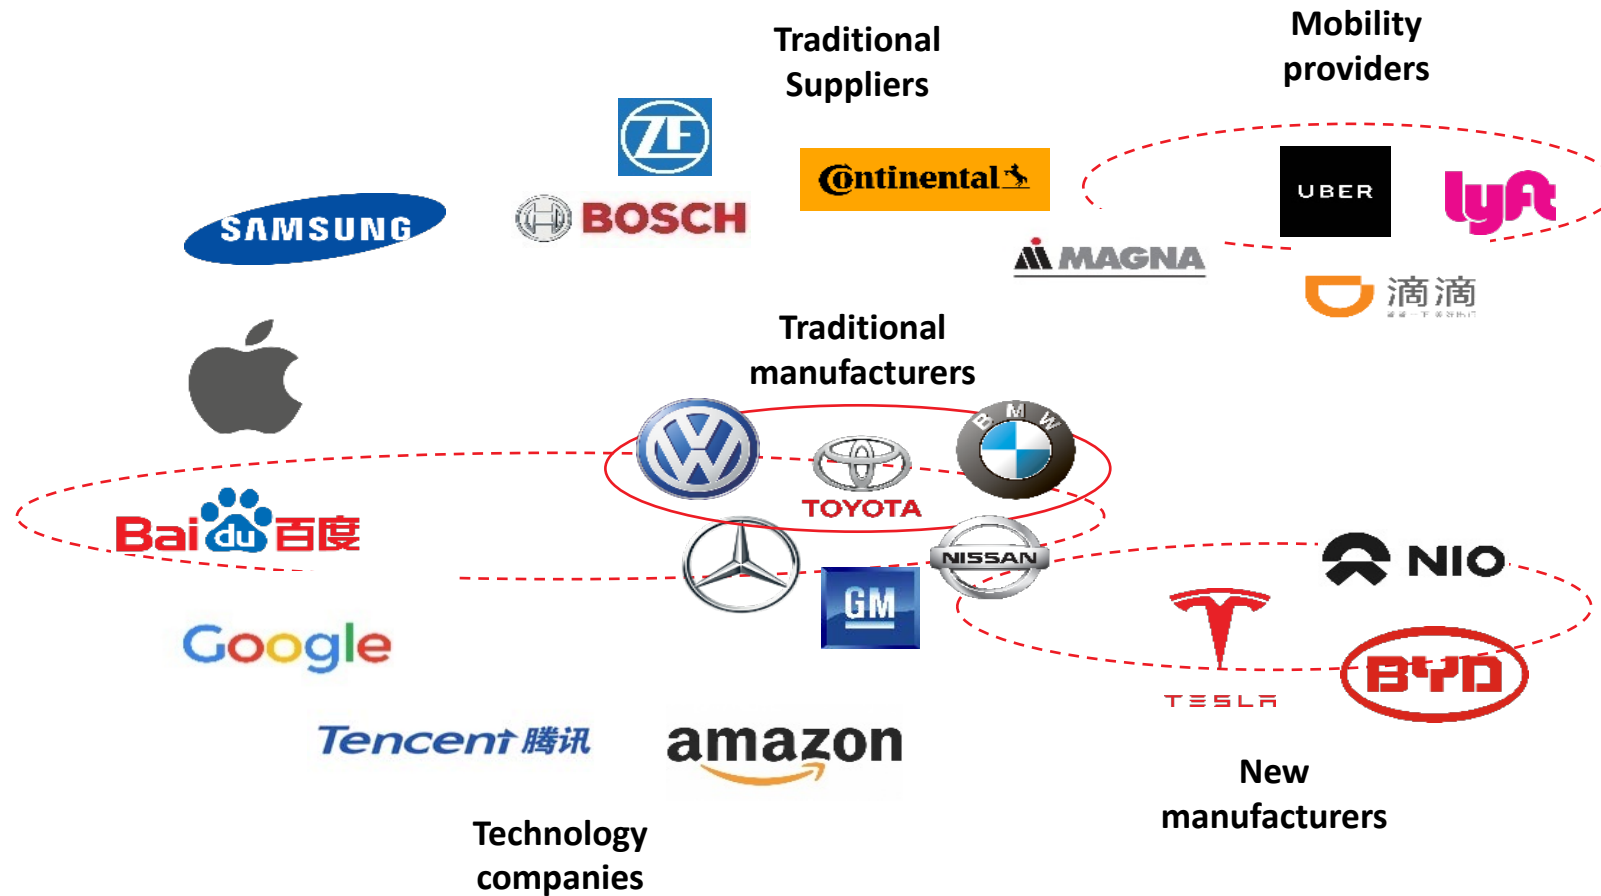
Traditional Suppliers

Mobility providers

ZF

SAMSUNG

BOSCH

Continental

UBER

lyft

MAGNA

滴滴

Traditional manufacturers

BMW

TOYOTA

Baidu百度

NISSAN

NIO

GM

Google

TESLA

BYD

Tencent腾讯

amazon

New manufacturers

Technology companies